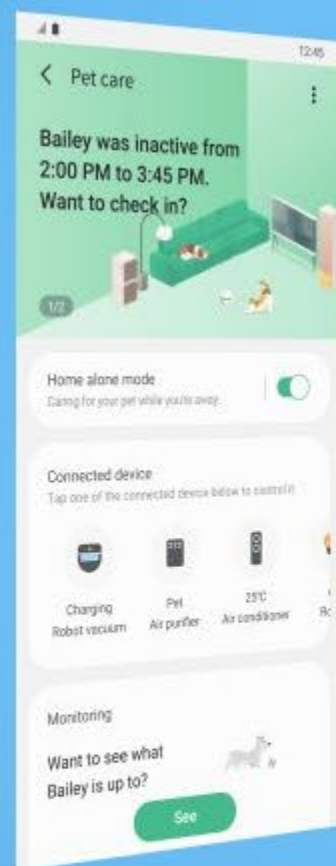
12:45

< Pet care

Bailey was inactive from 2:00 PM to 3:45 PM. Want to check in?

1/2

Home alone mode
Caring for your pet while you're away.

Connected device
Tap one of the connected device below to control it.

Charging
Robot vacuum

Pet
Air purifier

25°C
Air conditioner

Rc

Monitoring

Want to see what Bailey is up to?

See